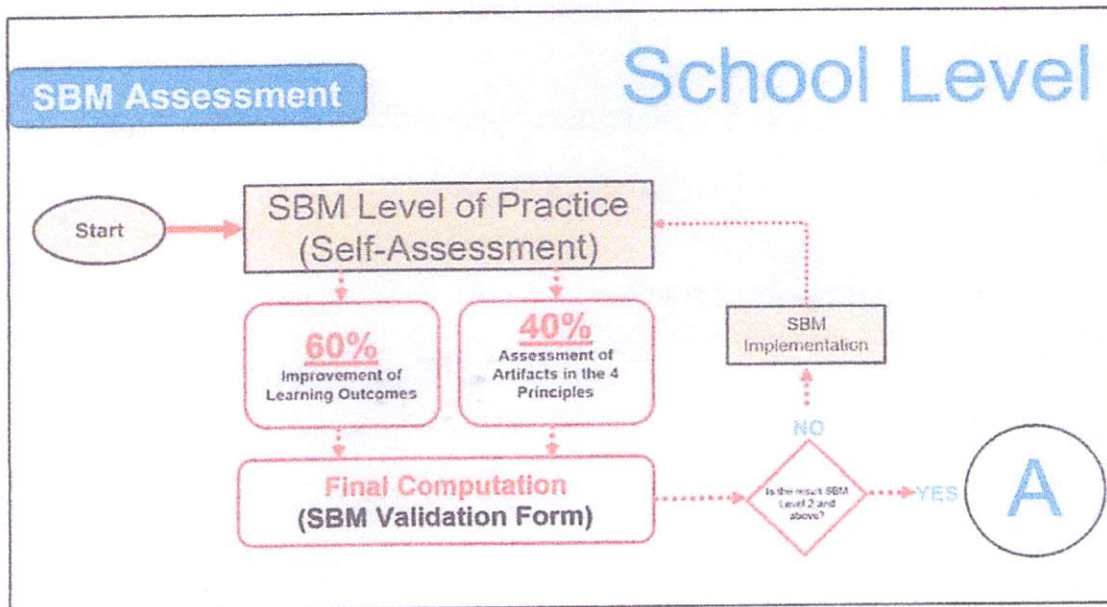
SBM Assessment

School Level

Start

SBM Level of Practice (Self-Assessment)

60%
Improvement of Learning Outcomes

40%
Assessment of Artifacts in the 4 Principles

SBM Implementation

NO

Final Computation
(SBM Validation Form)

Is the result SBM Level 2 and above?

YES

A